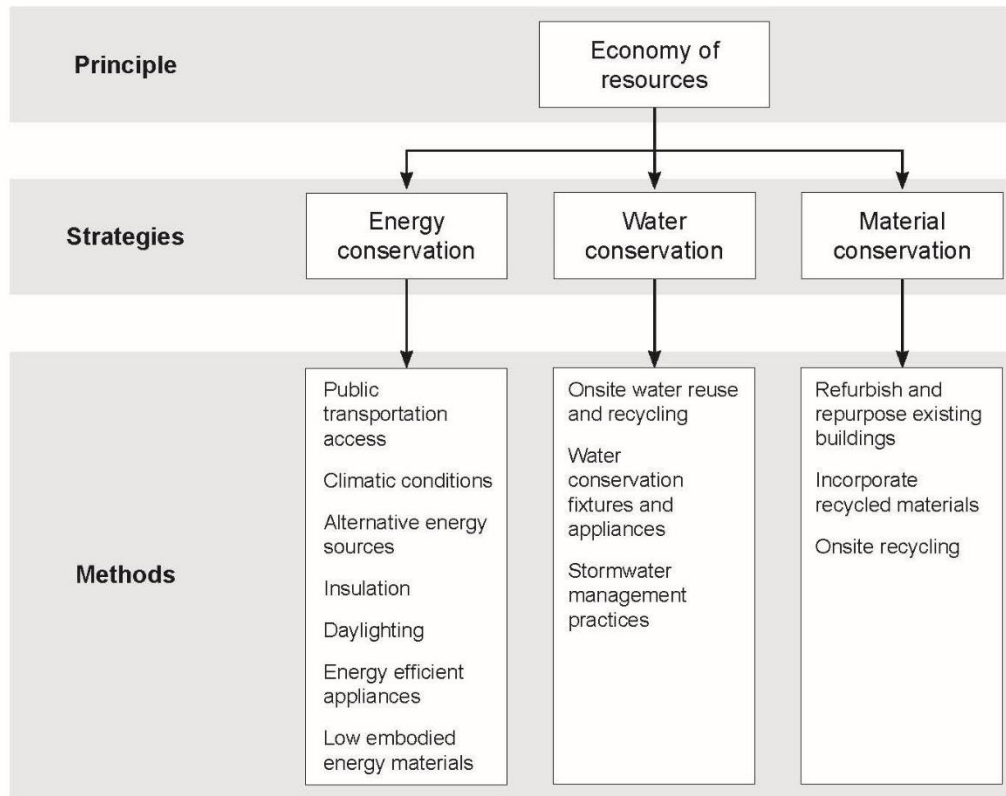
Principle

Economy of resources

Strategies

Energy conservation

Water conservation

Material conservation

Methods

Public transportation access

Climatic conditions

Alternative energy sources

Insulation

Daylighting

Energy efficient appliances

Low embodied energy materials

Onsite water reuse and recycling

Water conservation fixtures and appliances

Stormwater management practices

Refurbish and repurpose existing buildings

Incorporate recycled materials

Onsite recycling